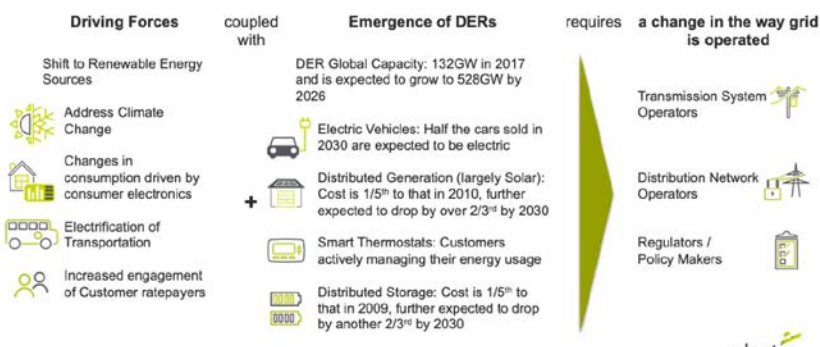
Driving Forces

coupled with

Emergence of DERs

requires

a change in the way grid is operated

Shift to Renewable Energy Sources

Address Climate Change

Changes in consumption driven by consumer electronics

Electrification of Transportation

Increased engagement of Customer ratepayers

DER Global Capacity: 132GW in 2017 and is expected to grow to 528GW by 2026

Electric Vehicles: Half the cars sold in 2030 are expected to be electric

+

Distributed Generation (largely Solar): Cost is 1/5$^{th}$ to that in 2010, further expected to drop by over 2/3$^{rd}$ by 2030

Smart Thermostats: Customers actively managing their energy usage

Distributed Storage: Cost is 1/5$^{th}$ to that in 2009, further expected to drop by another 2/3$^{rd}$ by 2030

Transmission System Operators

Distribution Network Operators

Regulators / Policy Makers